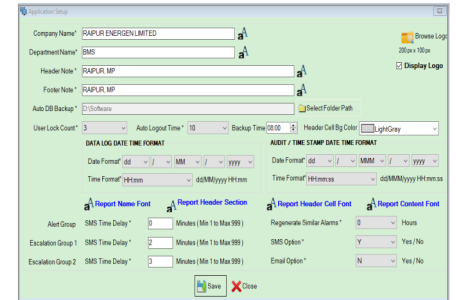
Application Setup

Company Name* RAIPUR ENERGEN LIMITED
Browse Logo
200 px x 100 px
Department Name* BMS
Display Logo
Header Note * RAIPUR, MP
Footer Note * RAIPUR, MP
Auto DB Backup * D:\Software
Select Folder Path
User Lock Count * 3
Auto Logout Time * 10
Backup Time 08:00
Header Cell Bg Color LightGray

DATA LOG DATE TIME FORMAT
Date Format* dd / MM / yyyy
Time Format* HH:mm dd/MM/yyyy HH:mm

AUDIT / TIME STAMP DATE TIME FORMAT
Date Format* dd / MMM / yyyy
Time Format* HH:mm:ss dd/MMM/yyyy HH:mm:ss

Report Name Font
Report Header Section
Report Header Cell Font
Report Content Font

Alert Group SMS Time Delay * 0 Minutes ( Min 1 to Max 999 )
Regenerate Similar Alarms * 0 Hours
Escalation Group 1 SMS Time Delay * 2 Minutes ( Min 1 to Max 999 )
SMS Option * Y Yes / No
Escalation Group 2 SMS Time Delay * 3 Minutes ( Min 1 to Max 999 )
Email Option * N Yes / No

Save
Close